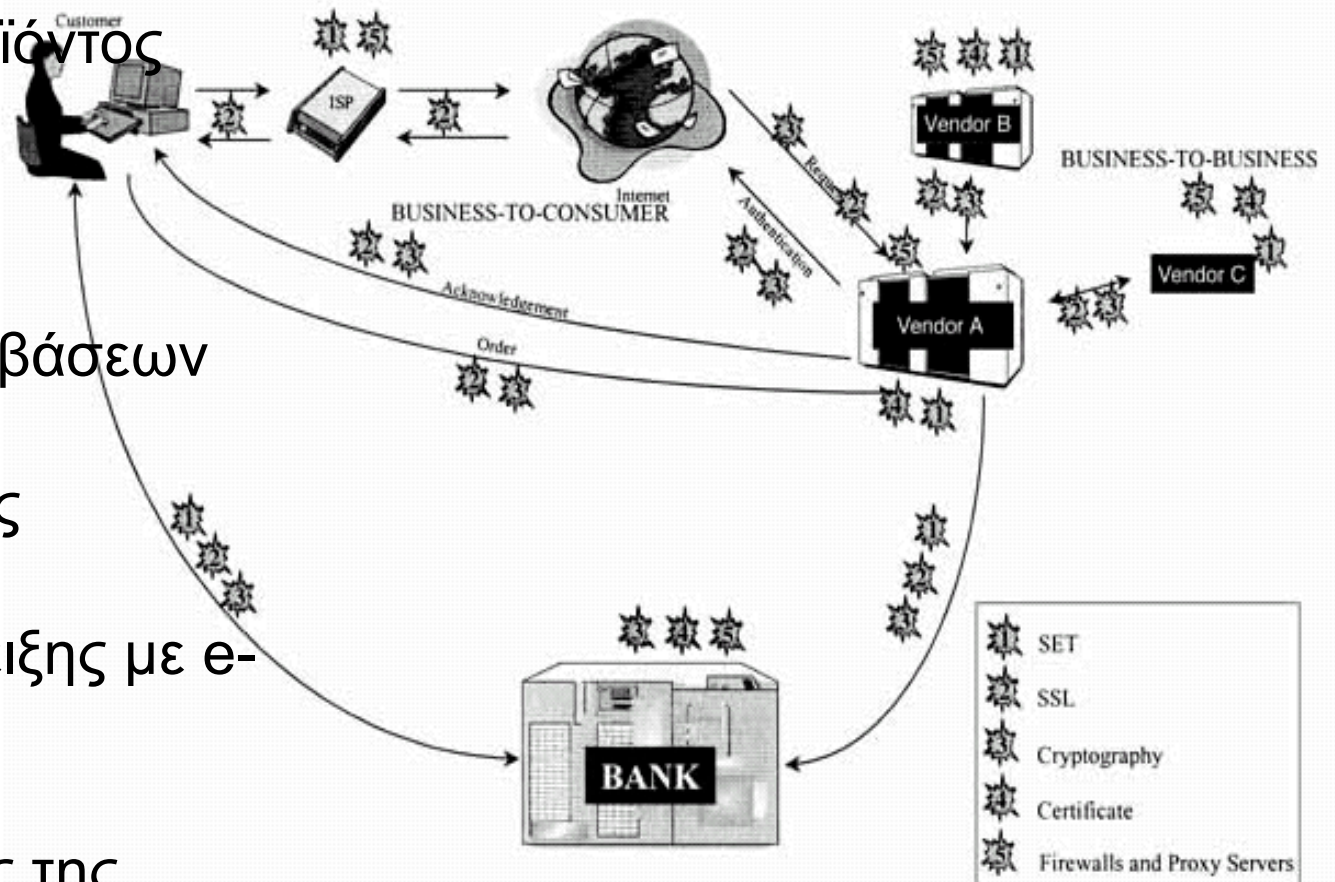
Customer
ϊόντος

ISP

Internet

Vendor B

BUSINESS-TO-BUSINESS

BUSINESS-TO-CONSUMER

Request

Authentication

Acknowledgement

Vendor C

Vendor A

βάσεων

Order

ς

ιξης με e-

BANK

SET
SSL
Cryptography
Certificate
Firewalls and Proxy Servers

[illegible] της